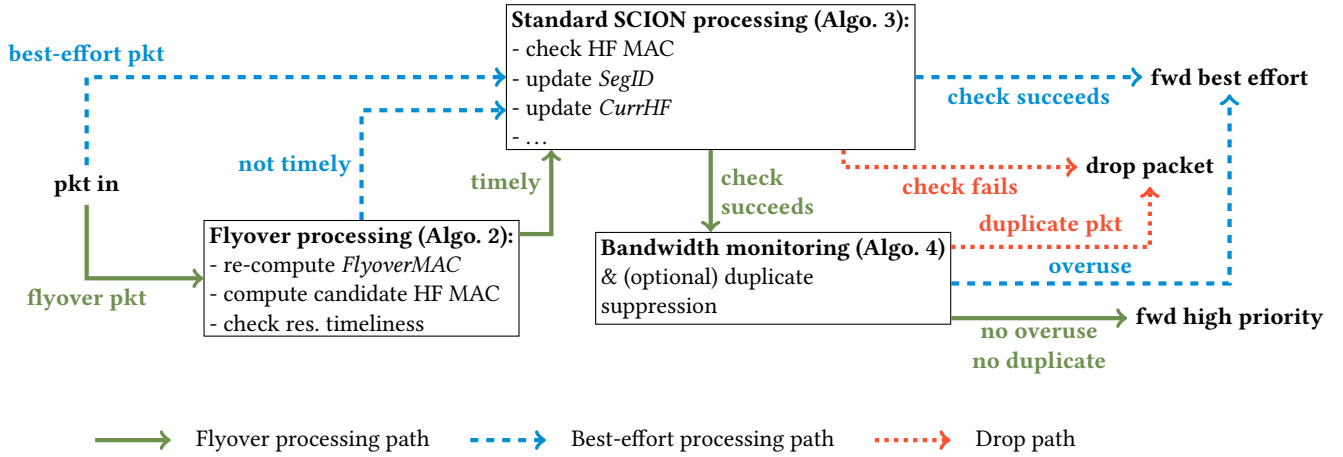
Standard SCION processing (Algo. 3):
- check HF MAC
- update *SegID*
- update *CurrHF*
- …

best-effort pkt

check succeeds

fwd best effort

not timely

timely

pkt in

check succeeds

check fails

drop packet

duplicate pkt

Flyover processing (Algo. 2):
- re-compute *FlyoverMAC*
- compute candidate HF MAC
- check res. timeliness

Bandwidth monitoring (Algo. 4)
& (optional) duplicate suppression

overuse

flyover pkt

no overuse
no duplicate

fwd high priority

Flyover processing path

Best-effort processing path

Drop path